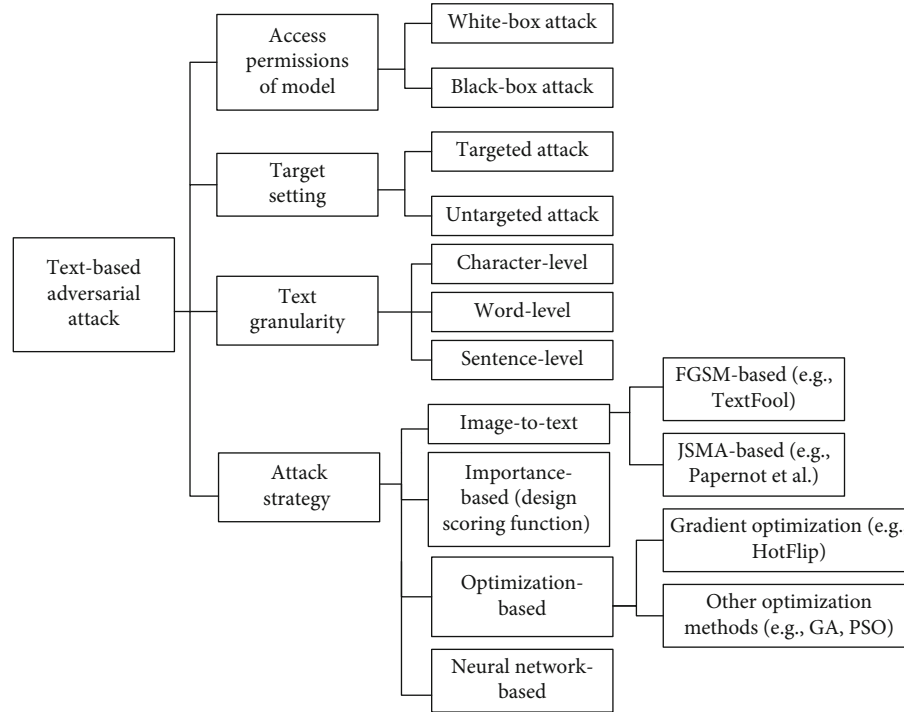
Text-based adversarial attack

Access permissions of model

White-box attack

Black-box attack

Target setting

Targeted attack

Untargeted attack

Text granularity

Character-level

Word-level

Sentence-level

Attack strategy

Image-to-text

FGSM-based (e.g., TextFool)

JSMA-based (e.g., Papernot et al.)

Importance-based (design scoring function)

Optimization-based

Gradient optimization (e.g. HotFlip)

Other optimization methods (e.g., GA, PSO)

Neural network-based